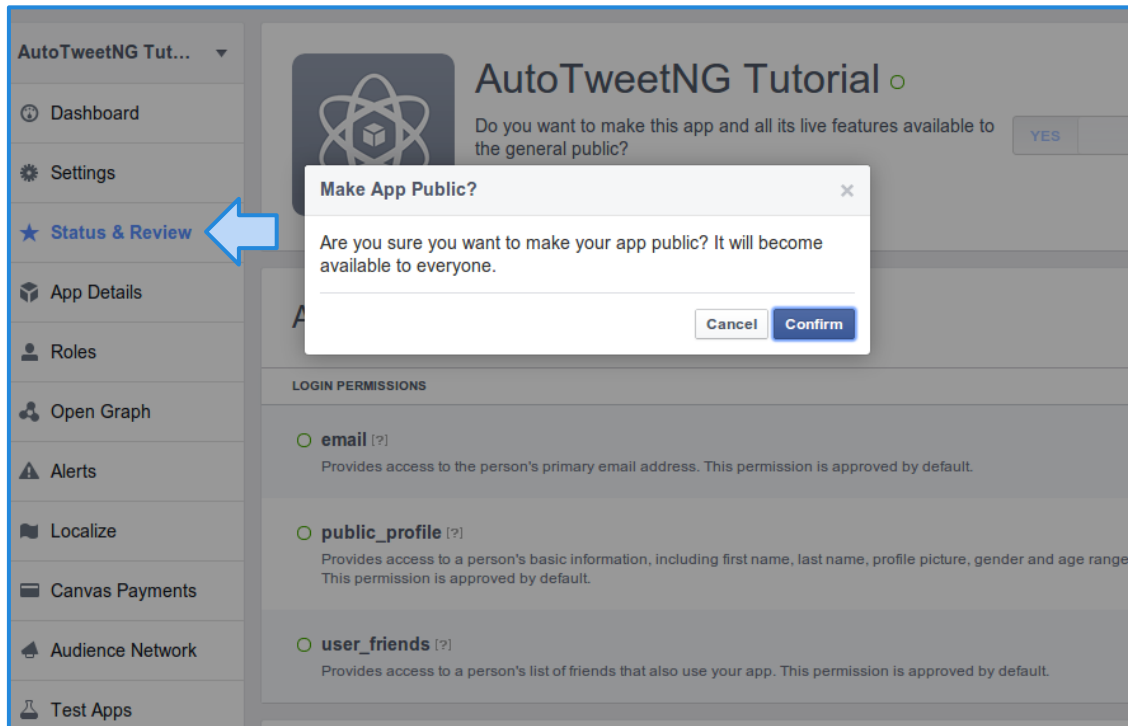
AutoTweetNG Tut...

Dashboard

Settings

Status & Review

App Details

Roles

Open Graph

Alerts

Localize

Canvas Payments

Audience Network

Test Apps

AutoTweetNG Tutorial

Do you want to make this app and all its live features available to the general public?

YES

Make App Public?

×

Are you sure you want to make your app public? It will become available to everyone.

Cancel

Confirm

A

LOGIN PERMISSIONS

email [?]

Provides access to the person's primary email address. This permission is approved by default.

public_profile [?]

Provides access to a person's basic information, including first name, last name, profile picture, gender and age range
This permission is approved by default.

user_friends [?]

Provides access to a person's list of friends that also use your app. This permission is approved by default.